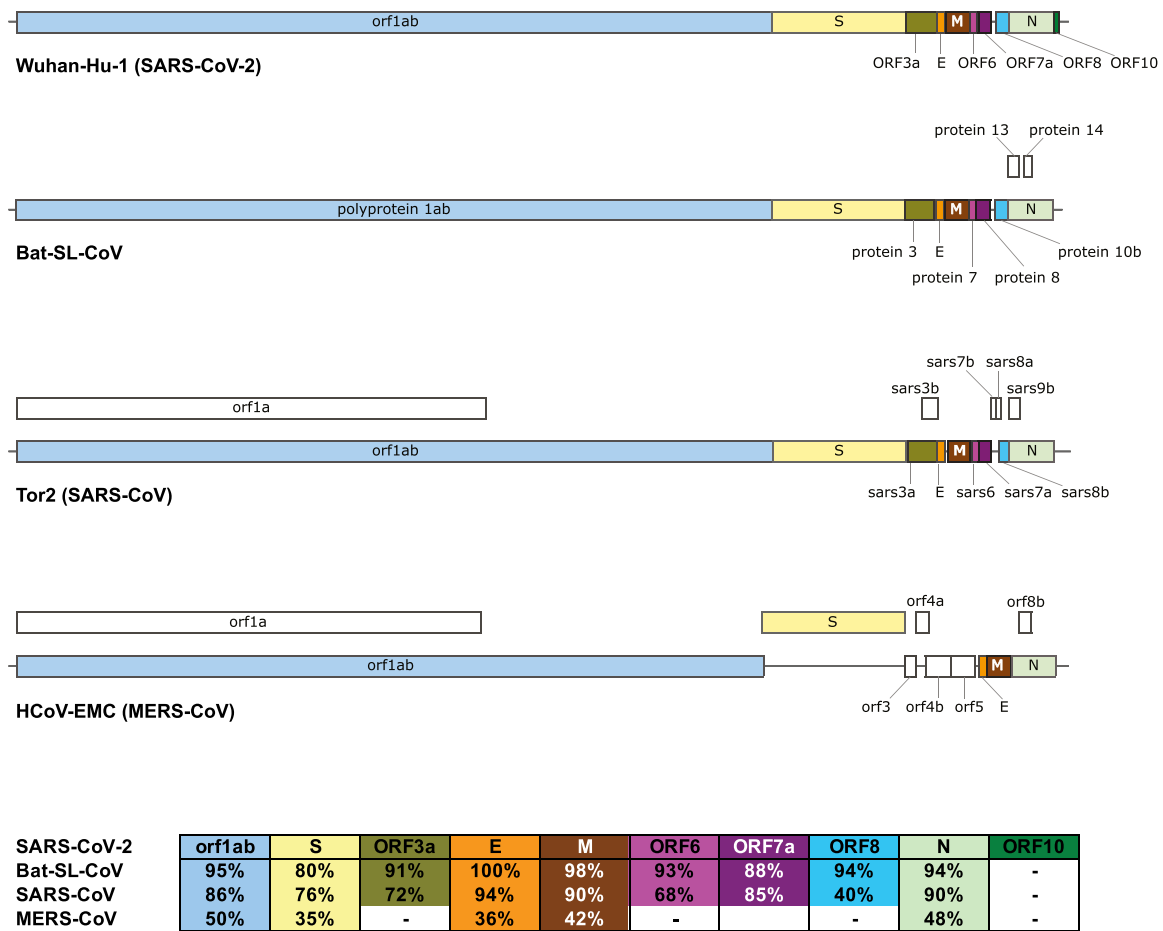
orf1ab S M N
ORF3a E ORF6 ORF7a ORF8 ORF10
Wuhan-Hu-1 (SARS-CoV-2)

protein 13 protein 14
polyprotein 1ab S M N
Bat-SL-CoV
protein 3 E protein 7 protein 8 protein 10b

sars7b sars8a
sars3b sars9b
orf1a
orf1ab S M N
Tor2 (SARS-CoV)
sars3a E sars6 sars7a sars8b

orf4a orf8b
orf1a S
orf1ab M N
HCoV-EMC (MERS-CoV)
orf3 orf4b orf5 E

| SARS-CoV-2 | orf1ab | S | ORF3a | E | M | ORF6 | ORF7a | ORF8 | N | ORF10 |
|---|---|---|---|---|---|---|---|---|---|---|
| Bat-SL-CoV | 95% | 80% | 91% | 100% | 98% | 93% | 88% | 94% | 94% | - |
| SARS-CoV | 86% | 76% | 72% | 94% | 90% | 68% | 85% | 40% | 90% | - |
| MERS-CoV | 50% | 35% | - | 36% | 42% | - | | - | 48% | - |